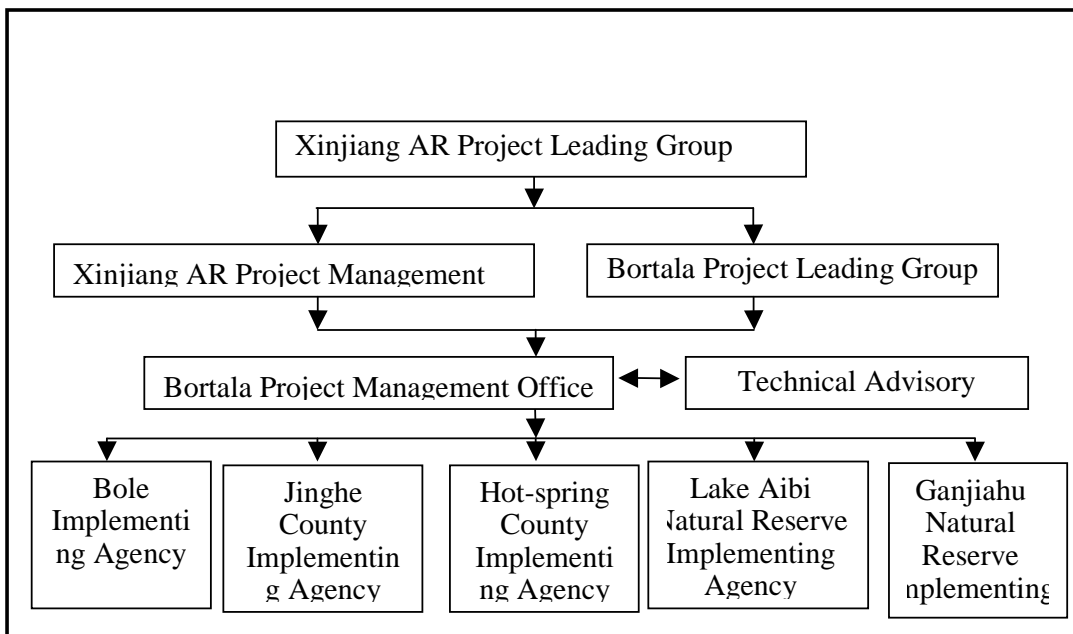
Xinjiang AR Project Leading Group

Xinjiang AR Project Management

Bortala Project Leading Group

Bortala Project Management Office

Technical Advisory

Bole Implementing Agency

Jinghe County Implementing Agency

Hot-spring County Implementing Agency

Lake Aibi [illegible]atural Reserve Implementing Agency

Ganjiahu Natural Reserve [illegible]nplementin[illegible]